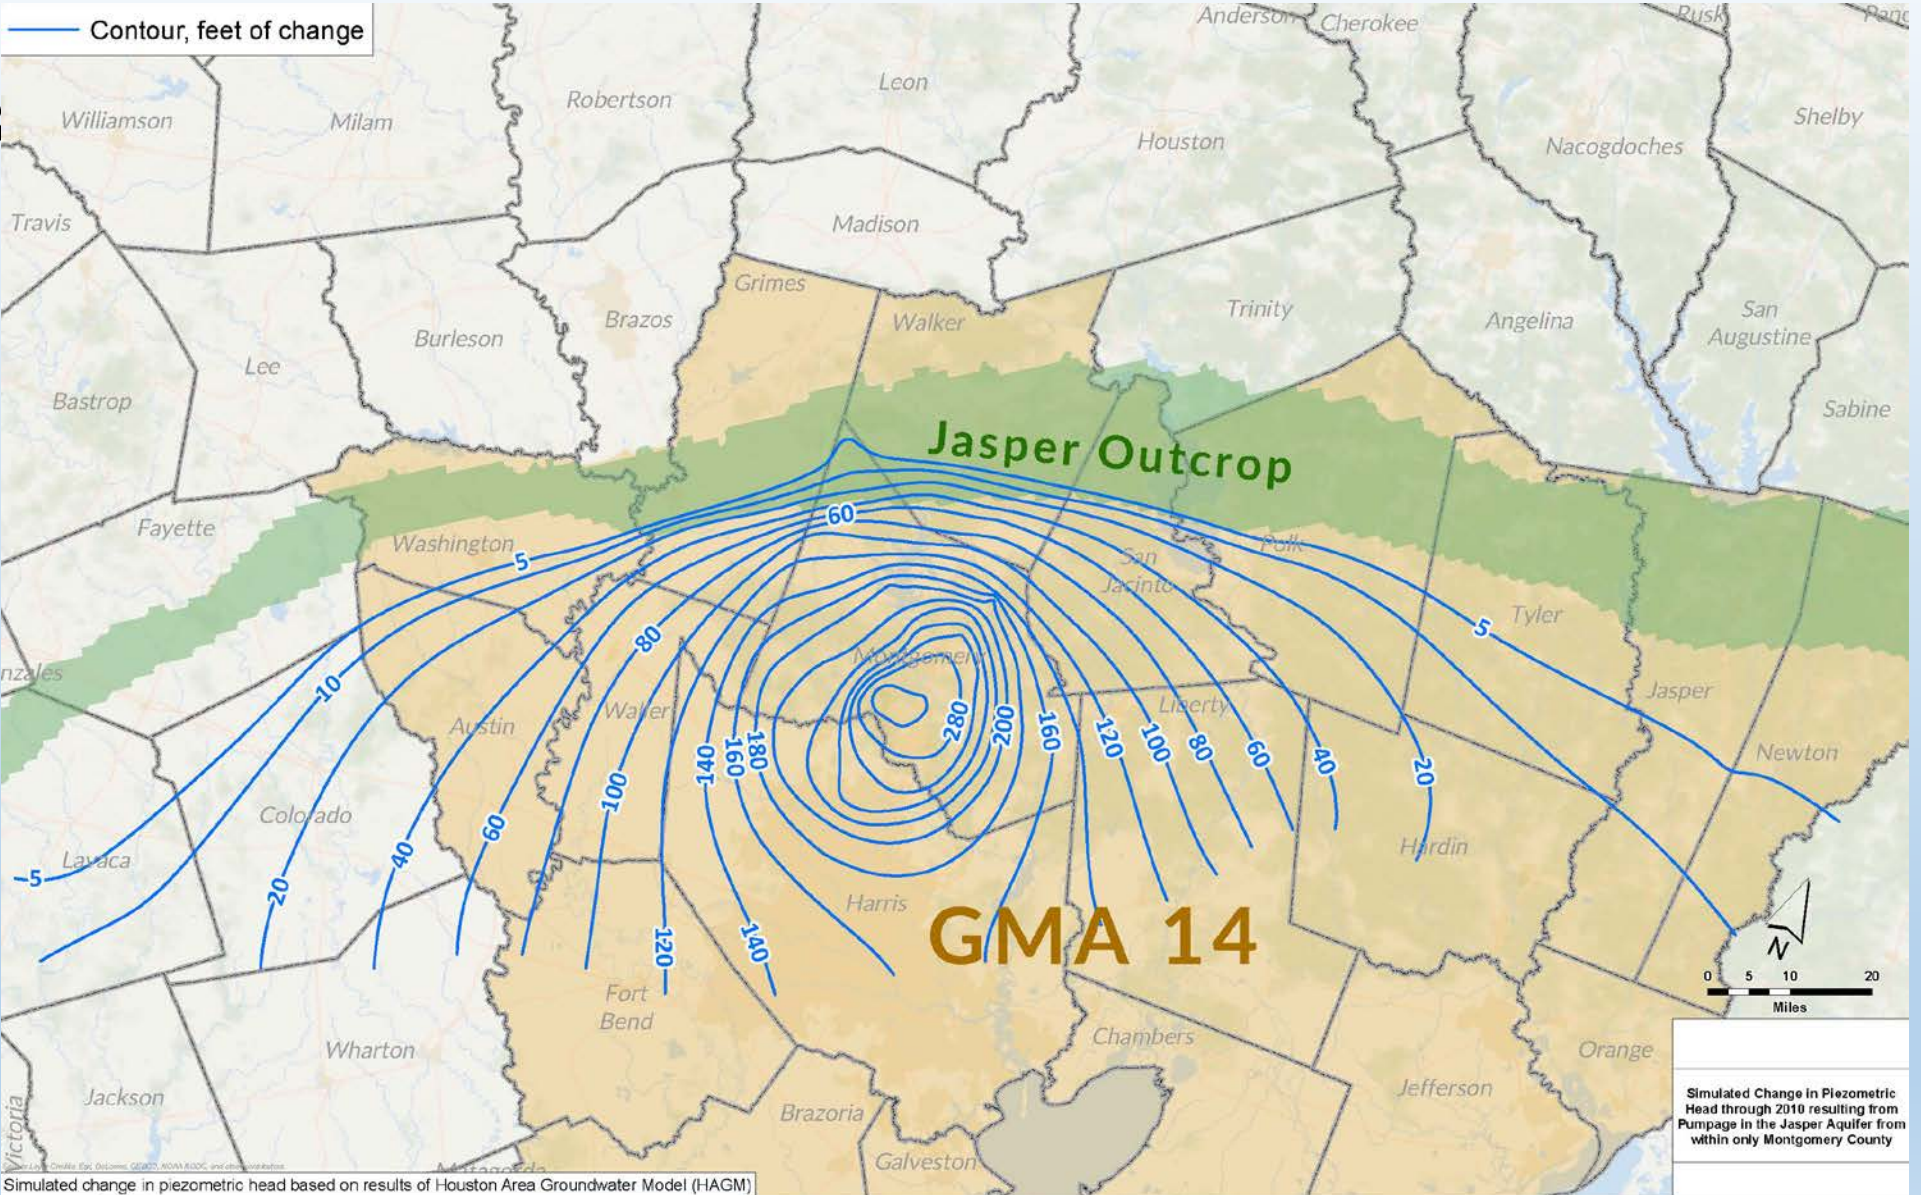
Contour, feet of change

Anderson Cherokee Rusk Panola
Williamson Milam Robertson Leon Houston Shelby Nacogdoches
Travis Madison
Grimes Brazos Walker Trinity Angelina San Augustine
Burleson Lee Bastrop Sabine

Jasper Outcrop

Fayette Washington San Jacinto Polk Tyler
Gonzales Montgomery Liberty Jasper Newton
Austin Waller Colorado Lavaca Hardin Harris

GMA 14

Fort Bend Chambers Orange Wharton Jefferson Jackson Brazoria Galveston Victoria Matagorda

5 60 5 10 80 -5 20 40 60 100 140 160 180 280 200 160 120 100 80 60 40 20 120 140

N
0 5 10 20
Miles

Simulated Change in Piezometric Head through 2010 resulting from Pumpage in the Jasper Aquifer from within only Montgomery County

Simulated change in piezometric head based on results of Houston Area Groundwater Model (HAGM)